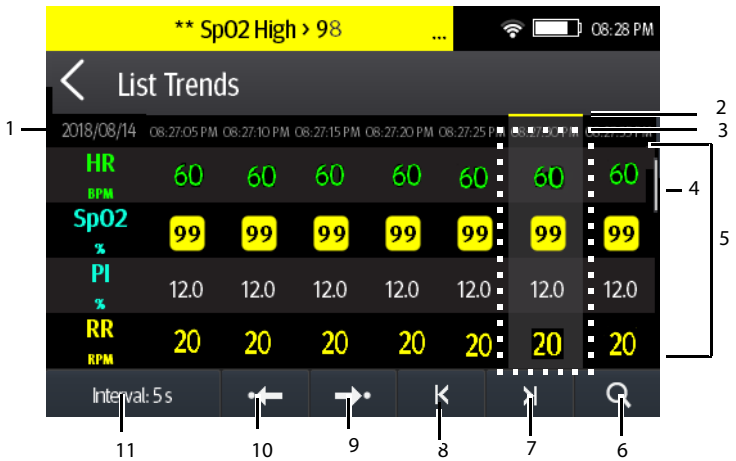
** SpO2 High > 98 ... 08:28 PM

List Trends

1 2018/08/14 08:27:05 PM 08:27:10 PM 08:27:15 PM 08:27:20 PM 08:27:25 PM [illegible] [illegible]

| | | | | | | | |
|---|---|---|---|---|---|---|---|
| HR BPM | 60 | 60 | 60 | 60 | 60 | 60 | 60 |
| SpO2 % | 99 | 99 | 99 | 99 | 99 | 99 | 99 |
| PI % | 12.0 | 12.0 | 12.0 | 12.0 | 12.0 | 12.0 | 12.0 |
| RR RPM | 20 | 20 | 20 | 20 | 20 | 20 | 20 |

2 3 4 5

Interval: 5 s

11 10 9 8 7 6